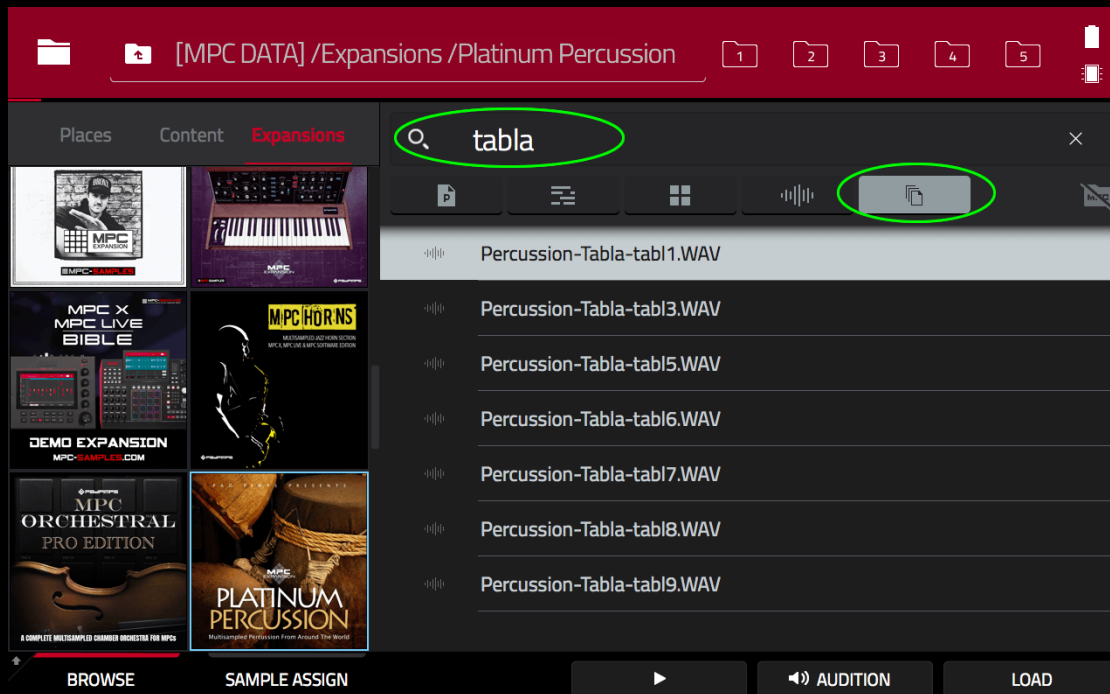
[MPC DATA] /Expansions /Platinum Percussion

1 2 3 4 5

Places Content Expansions

tabla

MPC EXPANSION
MPC-SAMPLES

MPC EXPANSION

MPC X MPC LIVE BIBLE
DEMO EXPANSION
MPC-SAMPLES.COM

MPC HORNS
MULTISAMPLED JAZZ HORN SECTION
MPC X, MPC LIVE & MPC SOFTWARE EDITION

MPC ORCHESTRAL PRO EDITION
A COMPLETE MULTISAMPLED CHAMBER ORCHESTRA FOR MPCs

MPC EXPANSION
PLATINUM PERCUSSION
Multisampled Percussion From Around The World

Percussion-Tabla-tabl1.WAV
Percussion-Tabla-tabl3.WAV
Percussion-Tabla-tabl5.WAV
Percussion-Tabla-tabl6.WAV
Percussion-Tabla-tabl7.WAV
Percussion-Tabla-tabl8.WAV
Percussion-Tabla-tabl9.WAV

BROWSE SAMPLE ASSIGN AUDITION LOAD